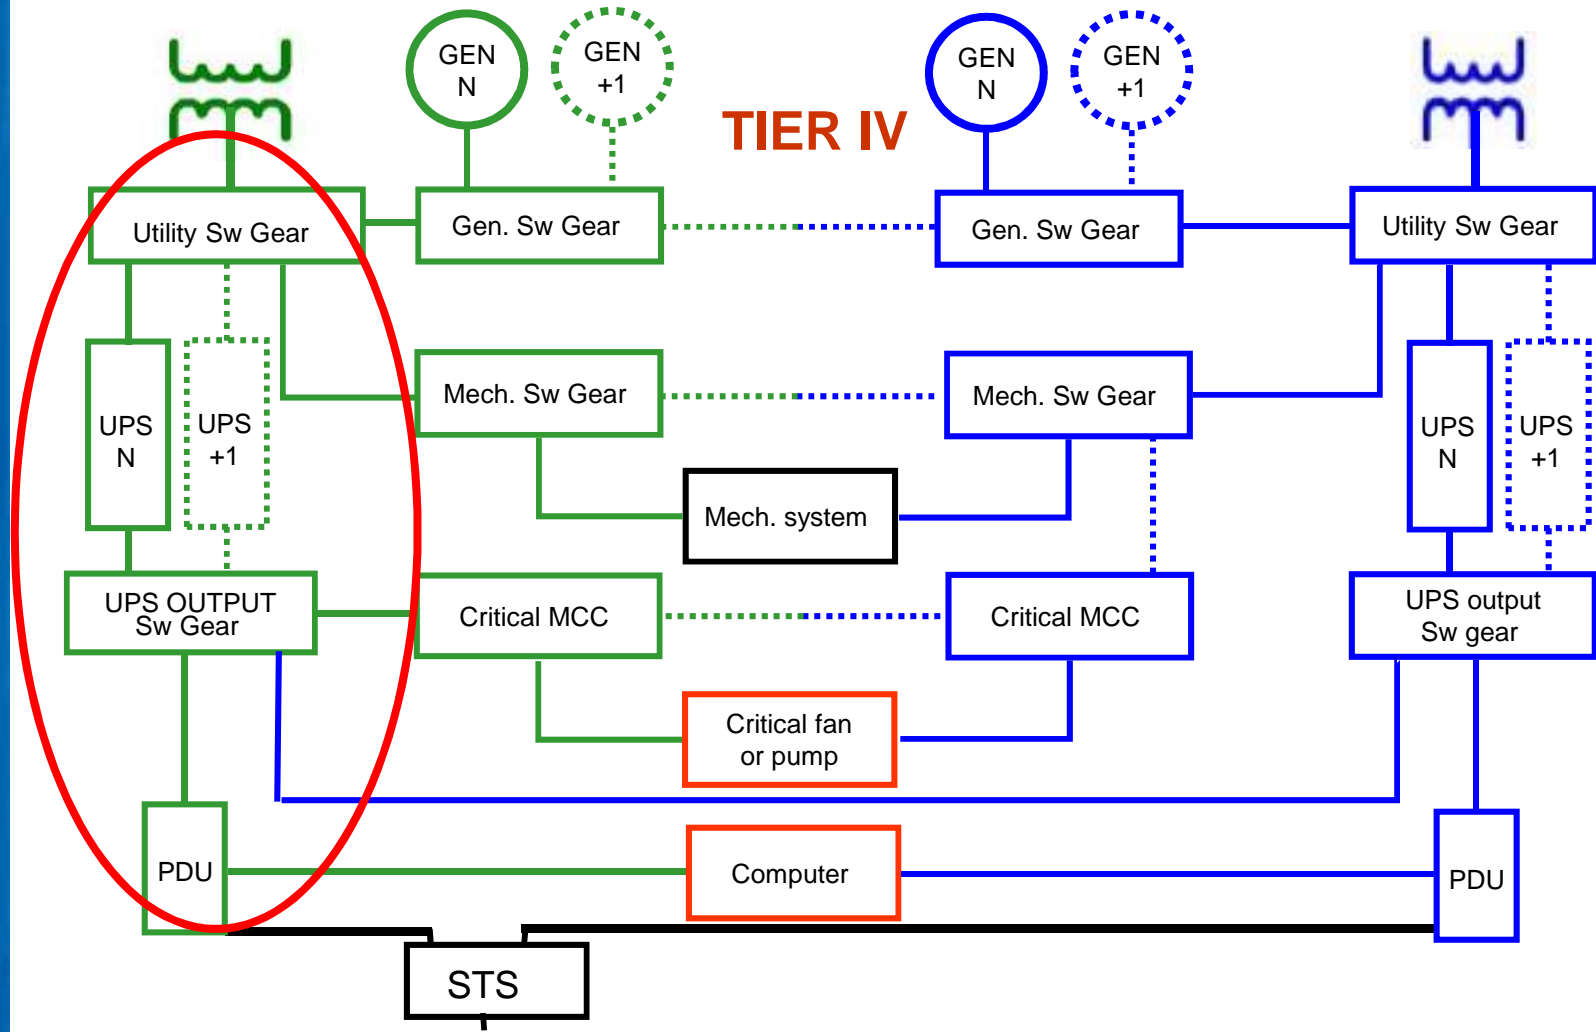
GEN N

GEN +1

TIER IV

GEN N

GEN +1

Utility Sw Gear

Gen. Sw Gear

Gen. Sw Gear

Utility Sw Gear

UPS N

UPS +1

Mech. Sw Gear

Mech. Sw Gear

UPS N

UPS +1

Mech. system

UPS OUTPUT Sw Gear

Critical MCC

Critical MCC

UPS output Sw gear

Critical fan or pump

PDU

Computer

PDU

STS